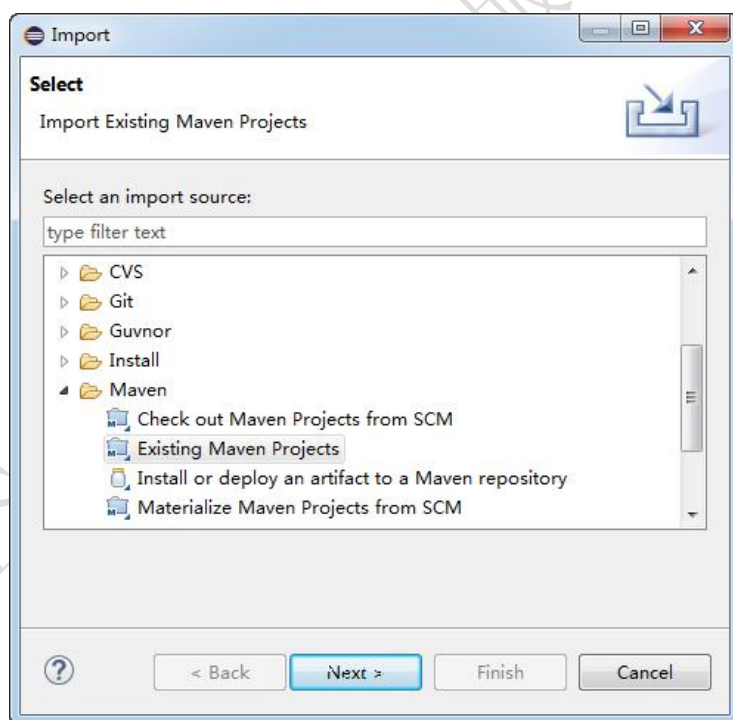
Import

Select

Import Existing Maven Projects

Select an import source:

type filter text

CVS
Git
Guvnor
Install
Maven
Check out Maven Projects from SCM
Existing Maven Projects
Install or deploy an artifact to a Maven repository
Materialize Maven Projects from SCM

?

< Back

Next >

Finish

Cancel